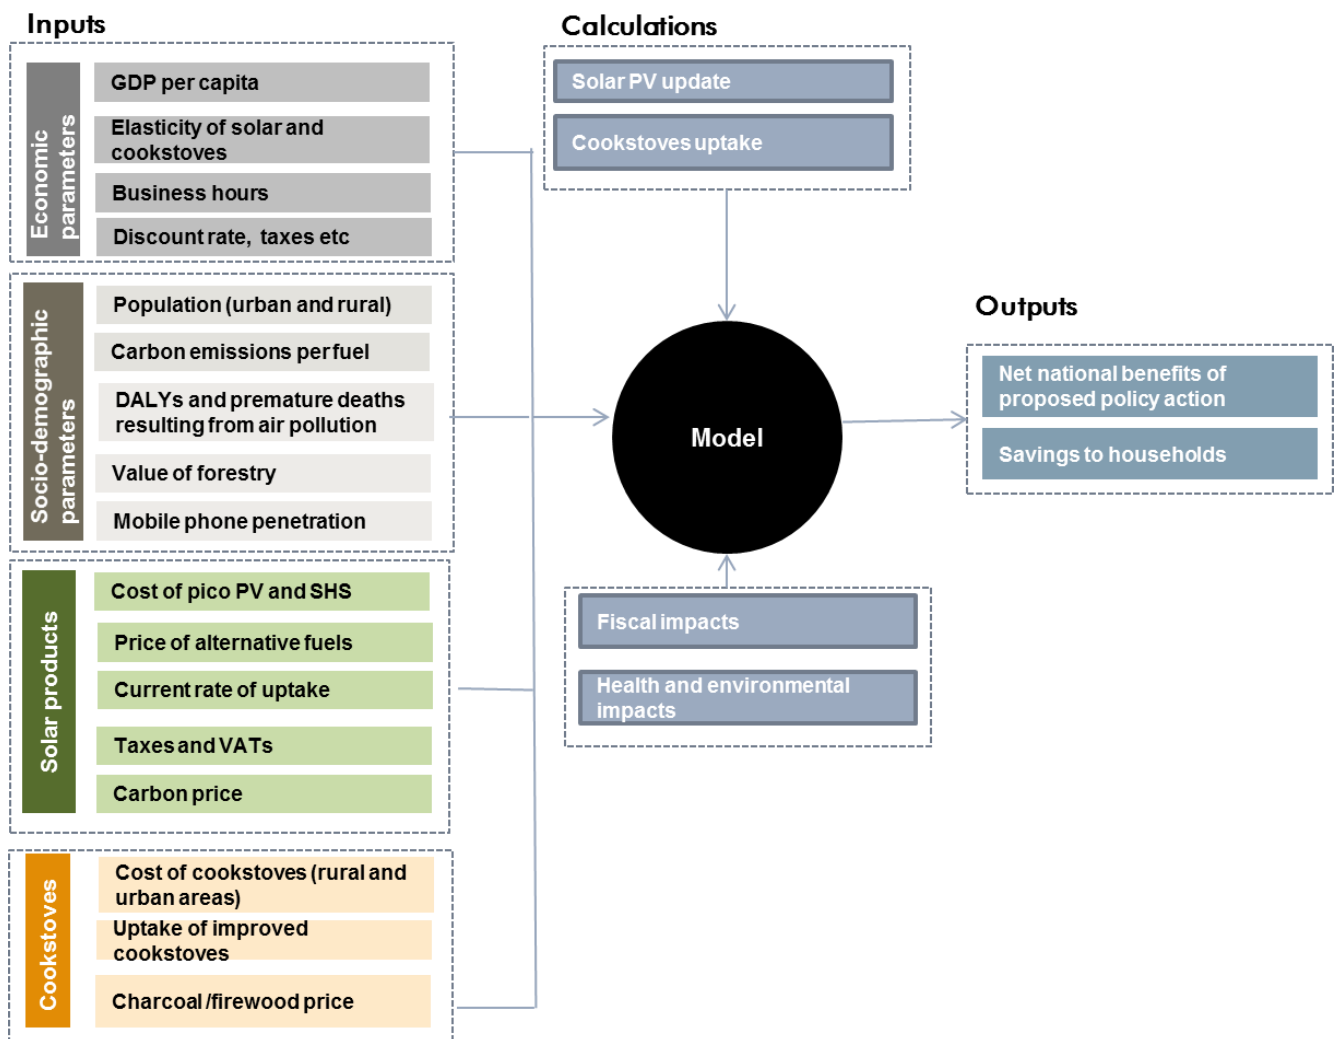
Inputs

Economic parameters

GDP per capita

Elasticity of solar and cookstoves

Business hours

Discount rate, taxes etc

Socio-demographic parameters

Population (urban and rural)

Carbon emissions per fuel

DALYs and premature deaths resulting from air pollution

Value of forestry

Mobile phone penetration

Solar products

Cost of pico PV and SHS

Price of alternative fuels

Current rate of uptake

Taxes and VATs

Carbon price

Cookstoves

Cost of cookstoves (rural and urban areas)

Uptake of improved cookstoves

Charcoal /firewood price

Calculations

Solar PV update

Cookstoves uptake

Model

Fiscal impacts

Health and environmental impacts

Outputs

Net national benefits of proposed policy action

Savings to households